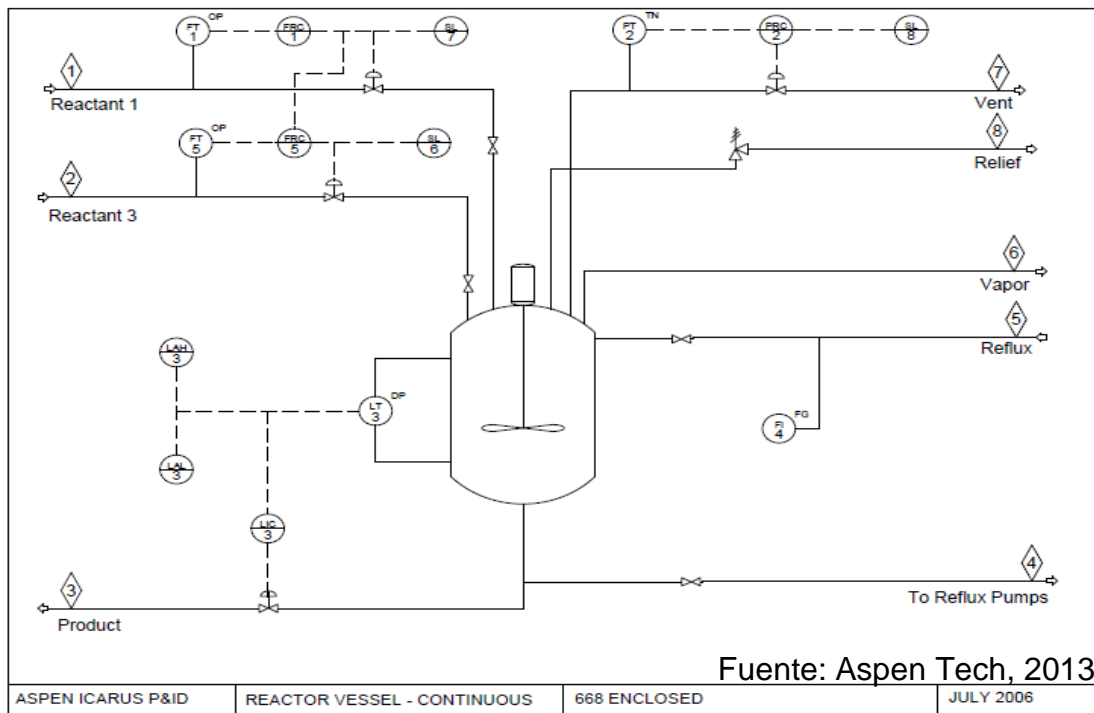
FT 1 OP
FRC 1
SL 7
FT 2 TN
FRC 2
SL 8
1
Reactant 1
7
Vent
8
Relief
FT 5 OP
FRC 5
SL 6
2
Reactant 3
6
Vapor
5
Reflux
LAH 3
LT 3 DP
FI 4 FG
LAL 3
LIC 3
3
Product
4
To Reflux Pumps
Fuente: Aspen Tech, 2013

| ASPEN ICARUS P&ID | REACTOR VESSEL - CONTINUOUS | 668 ENCLOSED | JULY 2006 |
|---|---|---|---|